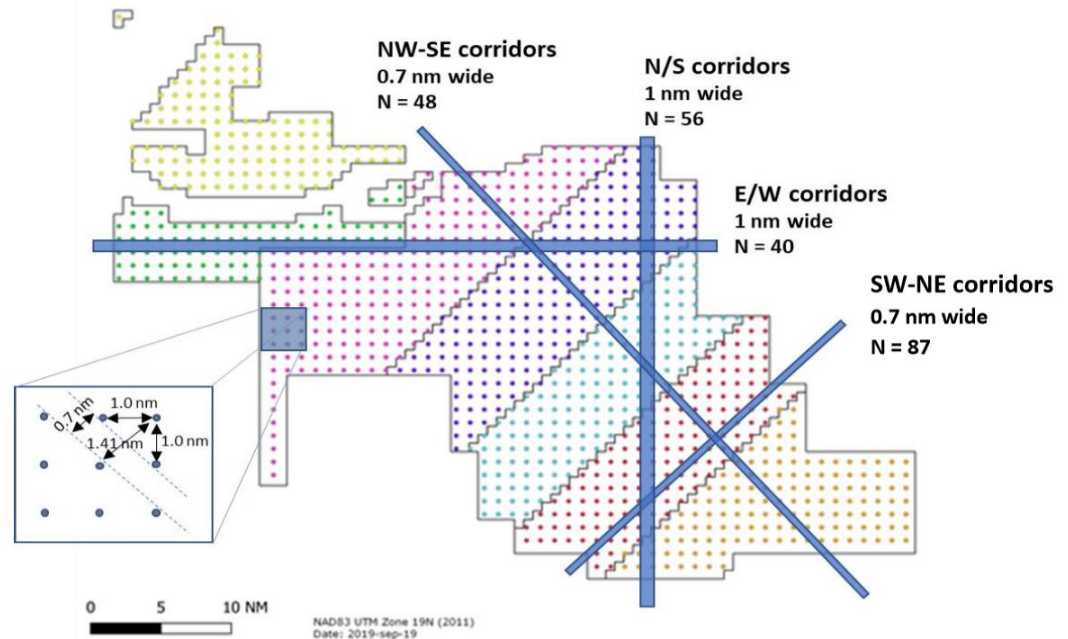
NW-SE corridors
0.7 nm wide
N = 48

N/S corridors
1 nm wide
N = 56

E/W corridors
1 nm wide
N = 40

SW-NE corridors
0.7 nm wide
N = 87

0.7 nm
1.0 nm
1.41 nm
1.0 nm

0 5 10 NM

NAD83 UTM Zone 19N (2011)
Date: 2019-sep-19